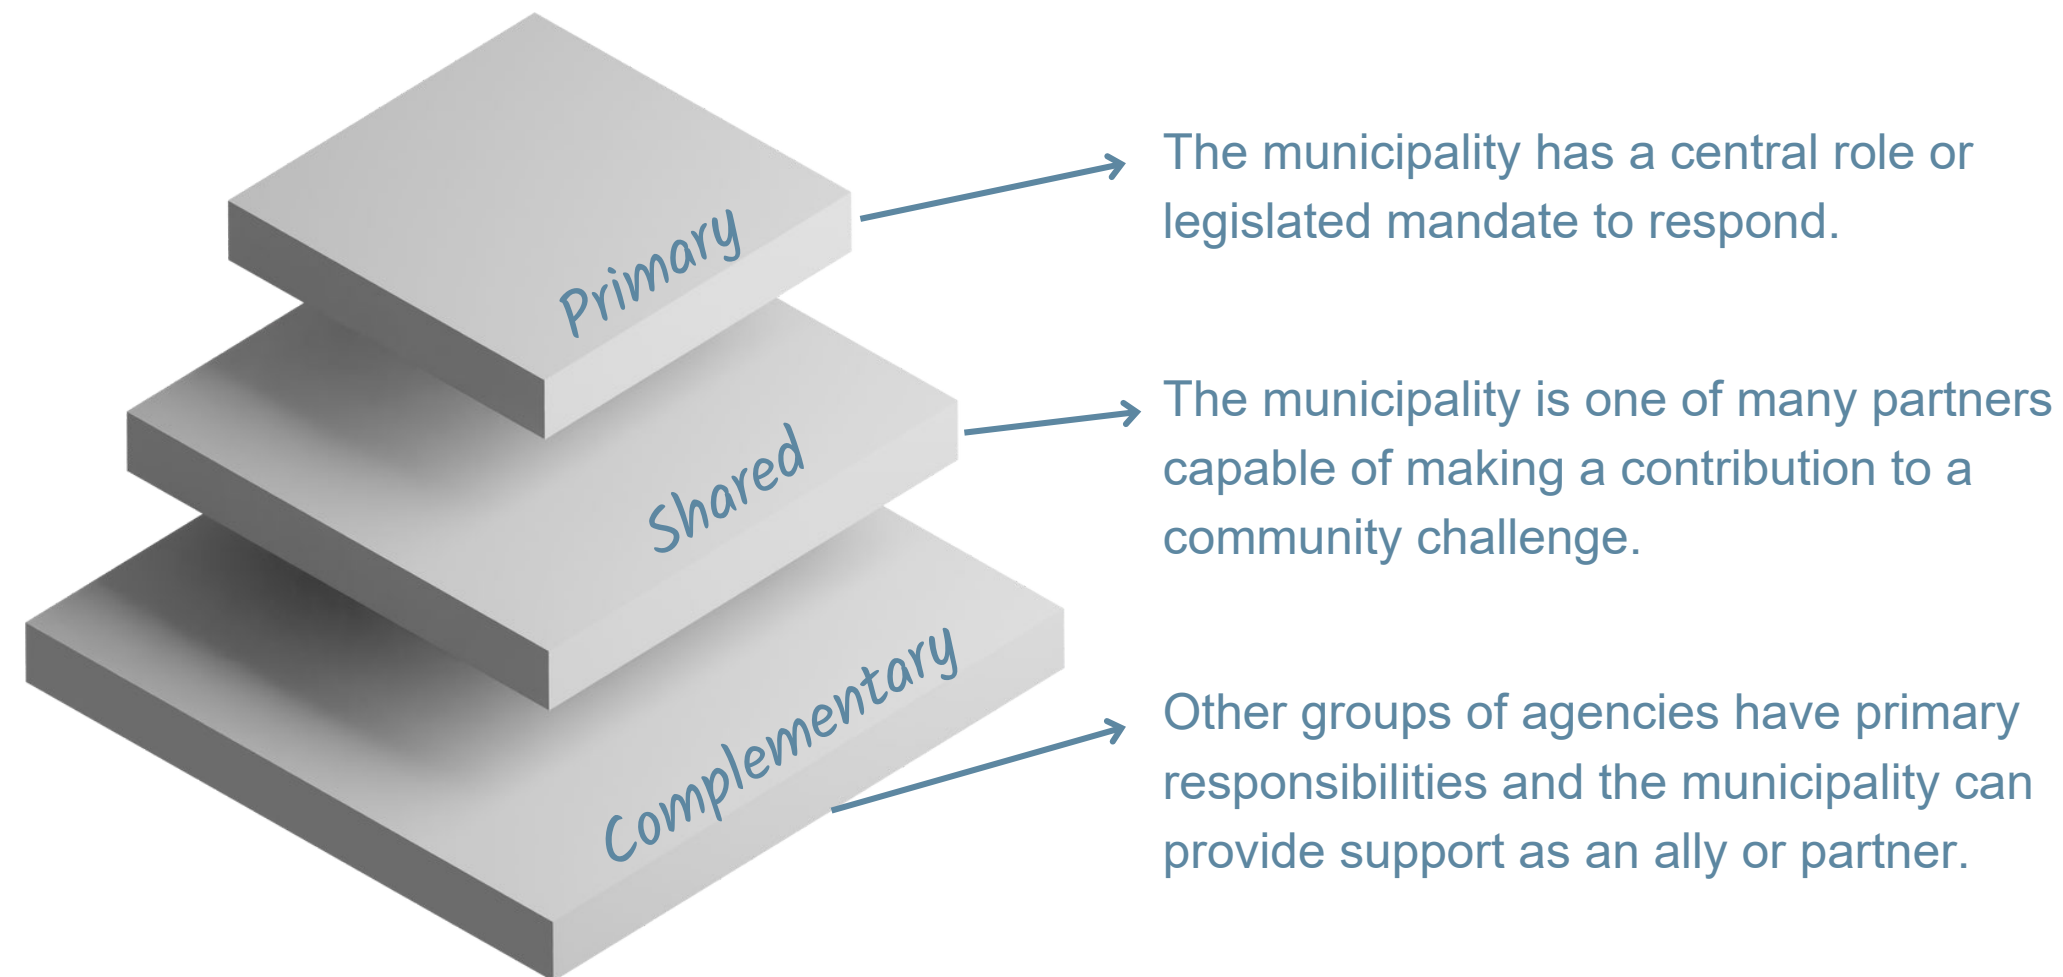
Primary

The municipality has a central role or legislated mandate to respond.

Shared

The municipality is one of many partners capable of making a contribution to a community challenge.

Complementary

Other groups of agencies have primary responsibilities and the municipality can provide support as an ally or partner.